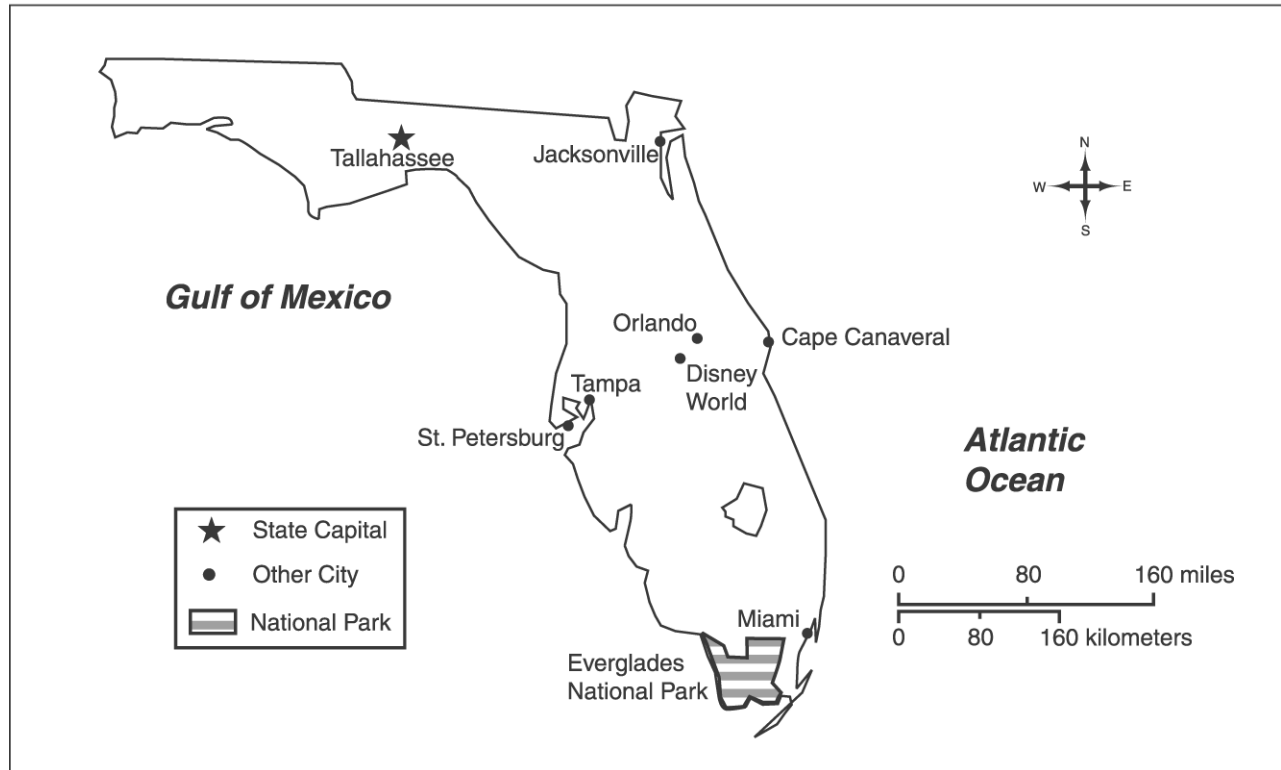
Tallahassee
Jacksonville
N
W
E
S
Gulf of Mexico
Orlando
Cape Canaveral
Disney World
Tampa
St. Petersburg
Atlantic Ocean
State Capital
Other City
National Park
0
80
160 miles
0
80
160 kilometers
Miami
Everglades National Park